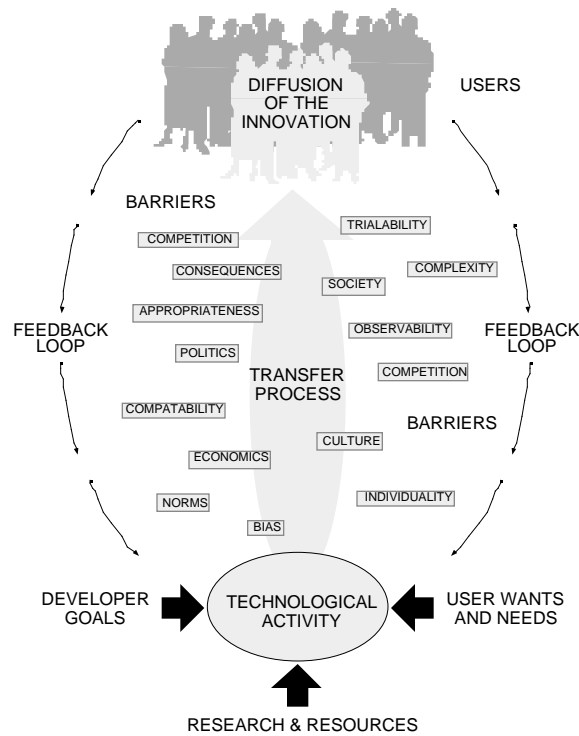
DIFFUSION OF THE INNOVATION

USERS

BARRIERS

COMPETITION

TRIALABILITY

CONSEQUENCES

SOCIETY

COMPLEXITY

APPROPRIATENESS

FEEDBACK LOOP

OBSERVABILITY

FEEDBACK LOOP

POLITICS

TRANSFER PROCESS

COMPETITION

COMPATABILITY

BARRIERS

CULTURE

ECONOMICS

INDIVIDUALITY

NORMS

BIAS

DEVELOPER GOALS

TECHNOLOGICAL ACTIVITY

USER WANTS AND NEEDS

RESEARCH & RESOURCES